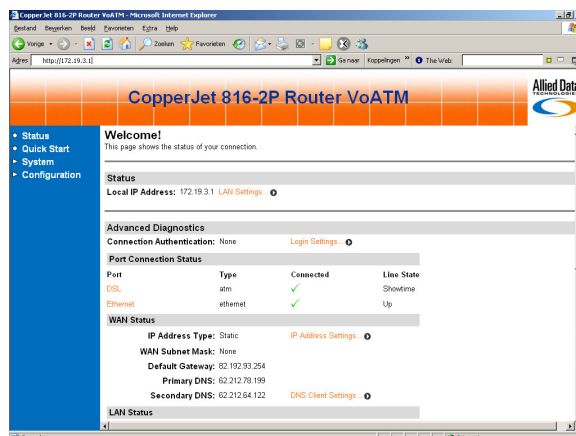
CopperJet 816-2P Router VoATM - Microsoft Internet Explorer

Bestand Bewerken Beeld Favorieten Extra Help

Vorige Zoeken Favorieten

Adres http://172.19.3.1/ Ga naar Koppelingen » The Web:

CopperJet 816-2P Router VoATM

Allied Data TECHNOLOGIES

• Status
• Quick Start
• System
• Configuration

Welcome!
This page shows the status of your connection.

Status

Local IP Address: 172.19.3.1 LAN Settings...

Advanced Diagnostics

Connection Authentication: None Login Settings...

Port Connection Status

| Port | Type | Connected | Line State |
|---|---|---|---|
| DSL | atm | ✓ | Showtime |
| Ethernet | ethernet | ✓ | Up |

WAN Status

IP Address Type: Static IP Address Settings...
WAN Subnet Mask: None
Default Gateway: 82.192.93.254
Primary DNS: 62.212.78.199
Secondary DNS: 62.212.64.122 DNS Client Settings...

LAN Status